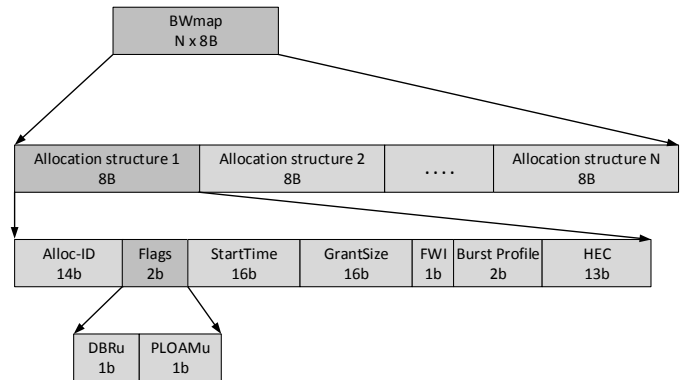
BWmap
N x 8B

Allocation structure 1
8B

Allocation structure 2
8B

....

Allocation structure N
8B

Alloc-ID
14b

Flags
2b

StartTime
16b

GrantSize
16b

FWI
1b

Burst Profile
2b

HEC
13b

DBRu
1b

PLOAMu
1b